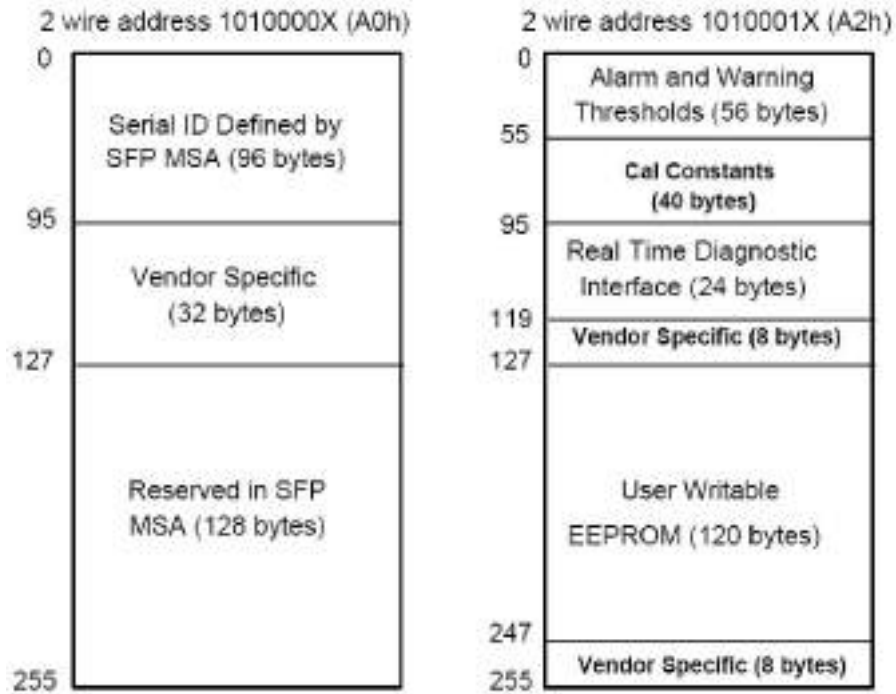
2 wire address 1010000X (A0h)

0

Serial ID Defined by SFP MSA (96 bytes)

95

Vendor Specific (32 bytes)

127

Reserved in SFP MSA (128 bytes)

255

2 wire address 1010001X (A2h)

0

Alarm and Warning Thresholds (56 bytes)

55

Cal Constants (40 bytes)

95

Real Time Diagnostic Interface (24 bytes)

119

Vendor Specific (8 bytes)

127

User Writable EEPROM (120 bytes)

247

Vendor Specific (8 bytes)

255